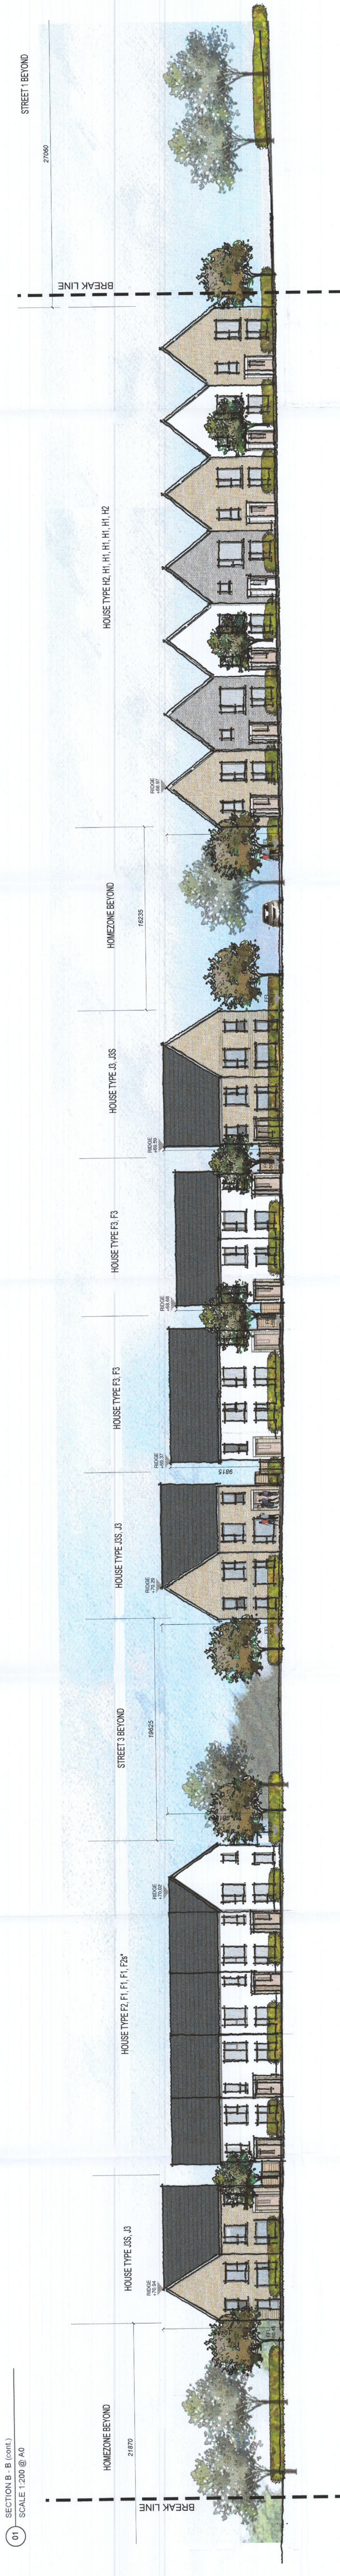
01 SECTION B - B (cont.)
SCALE 1:200 @ A0

BREAK LINE

HOMEZONE BEYOND

21870

HOUSE TYPE J3S, J3

RIDGE

HOUSE TYPE F2, F1, F1, F1, F2s*

RIDGE

STREET 3 BEYOND

13625

HOUSE TYPE J3S, J3

RIDGE

9815

HOUSE TYPE F3, F3

RIDGE

HOUSE TYPE F3, F3

RIDGE

HOUSE TYPE J3, J3S

RIDGE

HOMEZONE BEYOND

16235

RIDGE

HOUSE TYPE H2, H1, H1, H1, H1, H2

BREAK LINE

27080

STREET 1 BEYOND